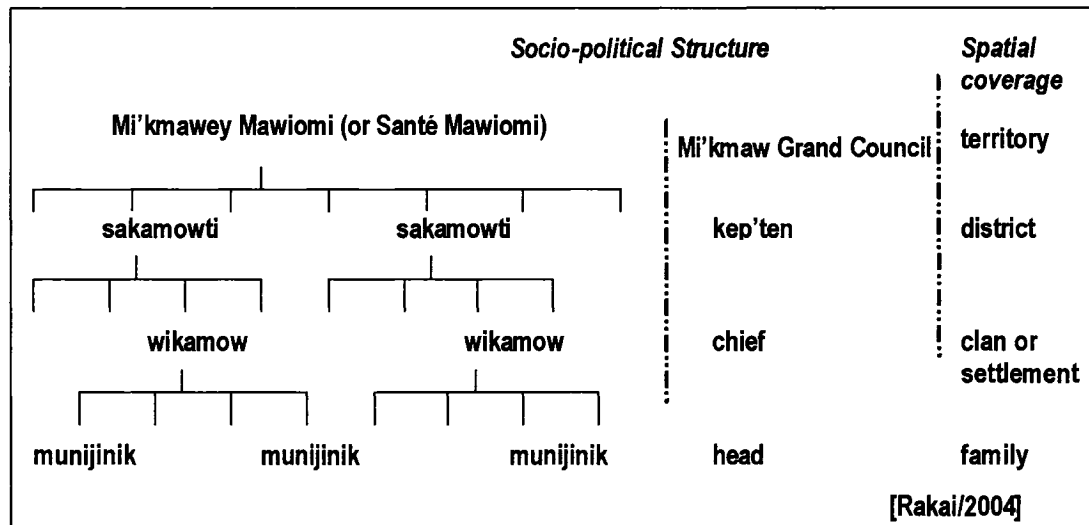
Socio-political Structure

Spatial coverage

Mi'kmawey Mawiomi (or Santé Mawiomi)

Mi'kmaw Grand Council

territory

sakamowti

sakamowti

kep'ten

district

wikamow

wikamow

chief

clan or settlement

munijinik

munijinik

munijinik

head

family

[Rakai/2004]